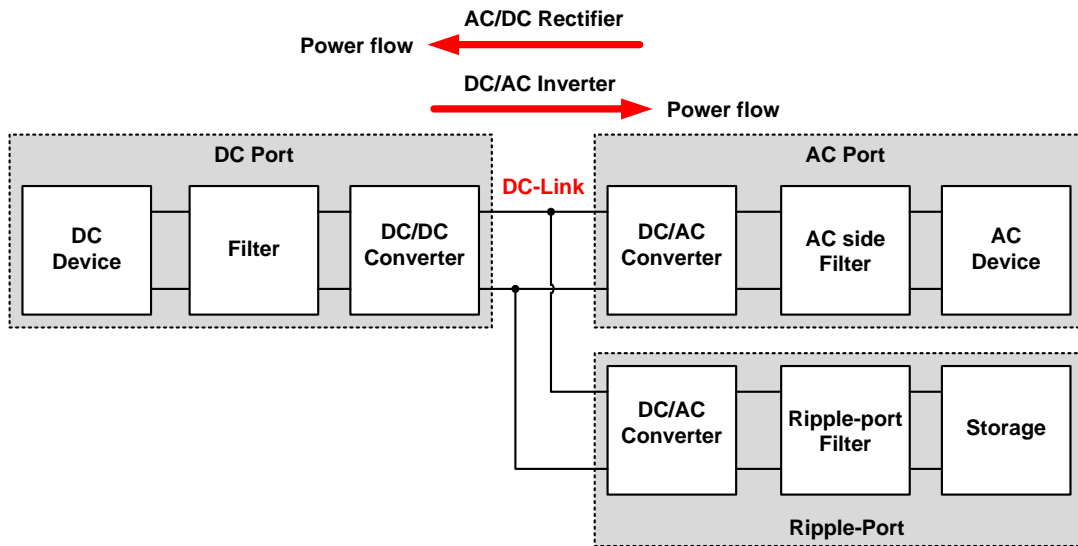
AC/DC Rectifier
Power flow
DC/AC Inverter
Power flow

DC Port
DC Device
Filter
DC/DC Converter

DC-Link

AC Port
DC/AC Converter
AC side Filter
AC Device

DC/AC Converter
Ripple-port Filter
Storage
Ripple-Port